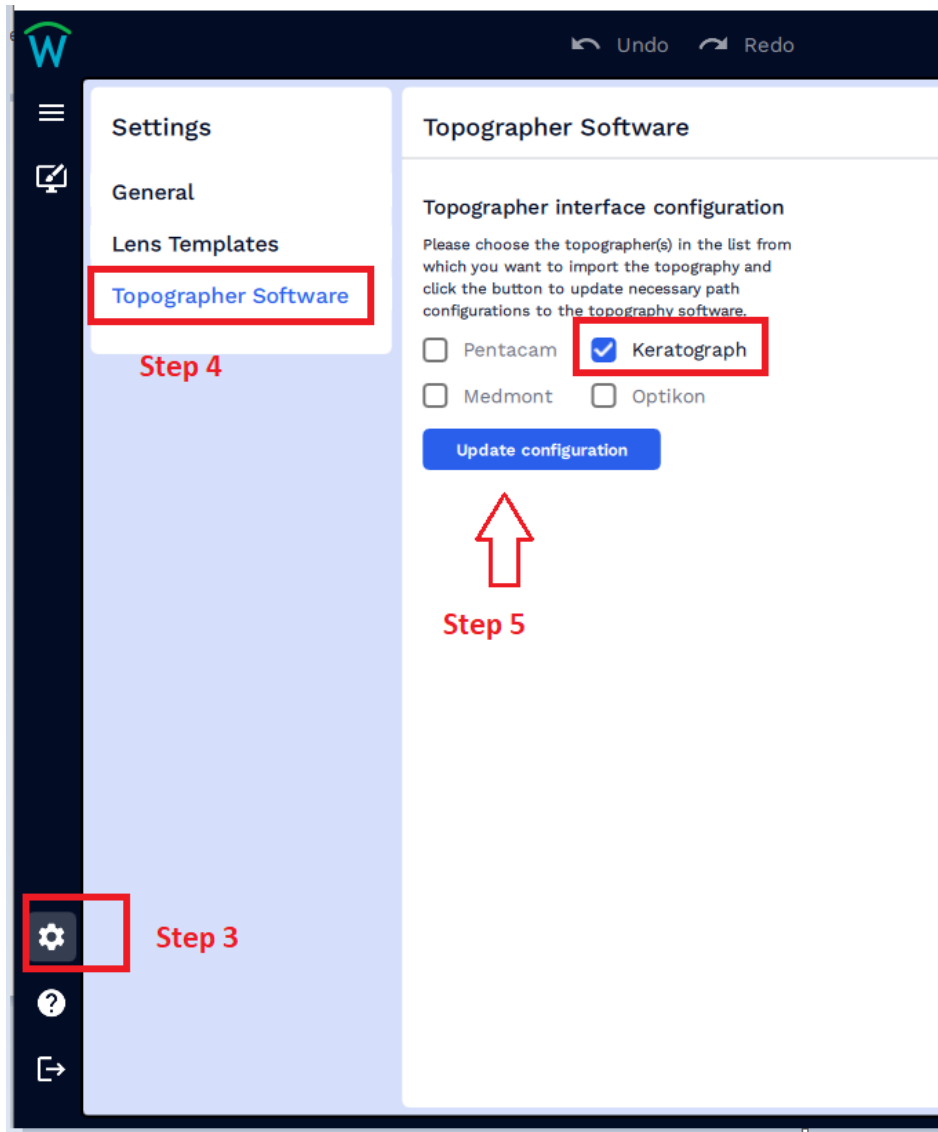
W

Undo Redo

Settings

General

Lens Templates

Topographer Software

Step 4

Topographer Software

Topographer interface configuration

Please choose the topographer(s) in the list from which you want to import the topography and click the button to update necessary path configurations to the topography software.

Pentacam
Keratograph
Medmont
Optikon

Update configuration

Step 5

Step 3